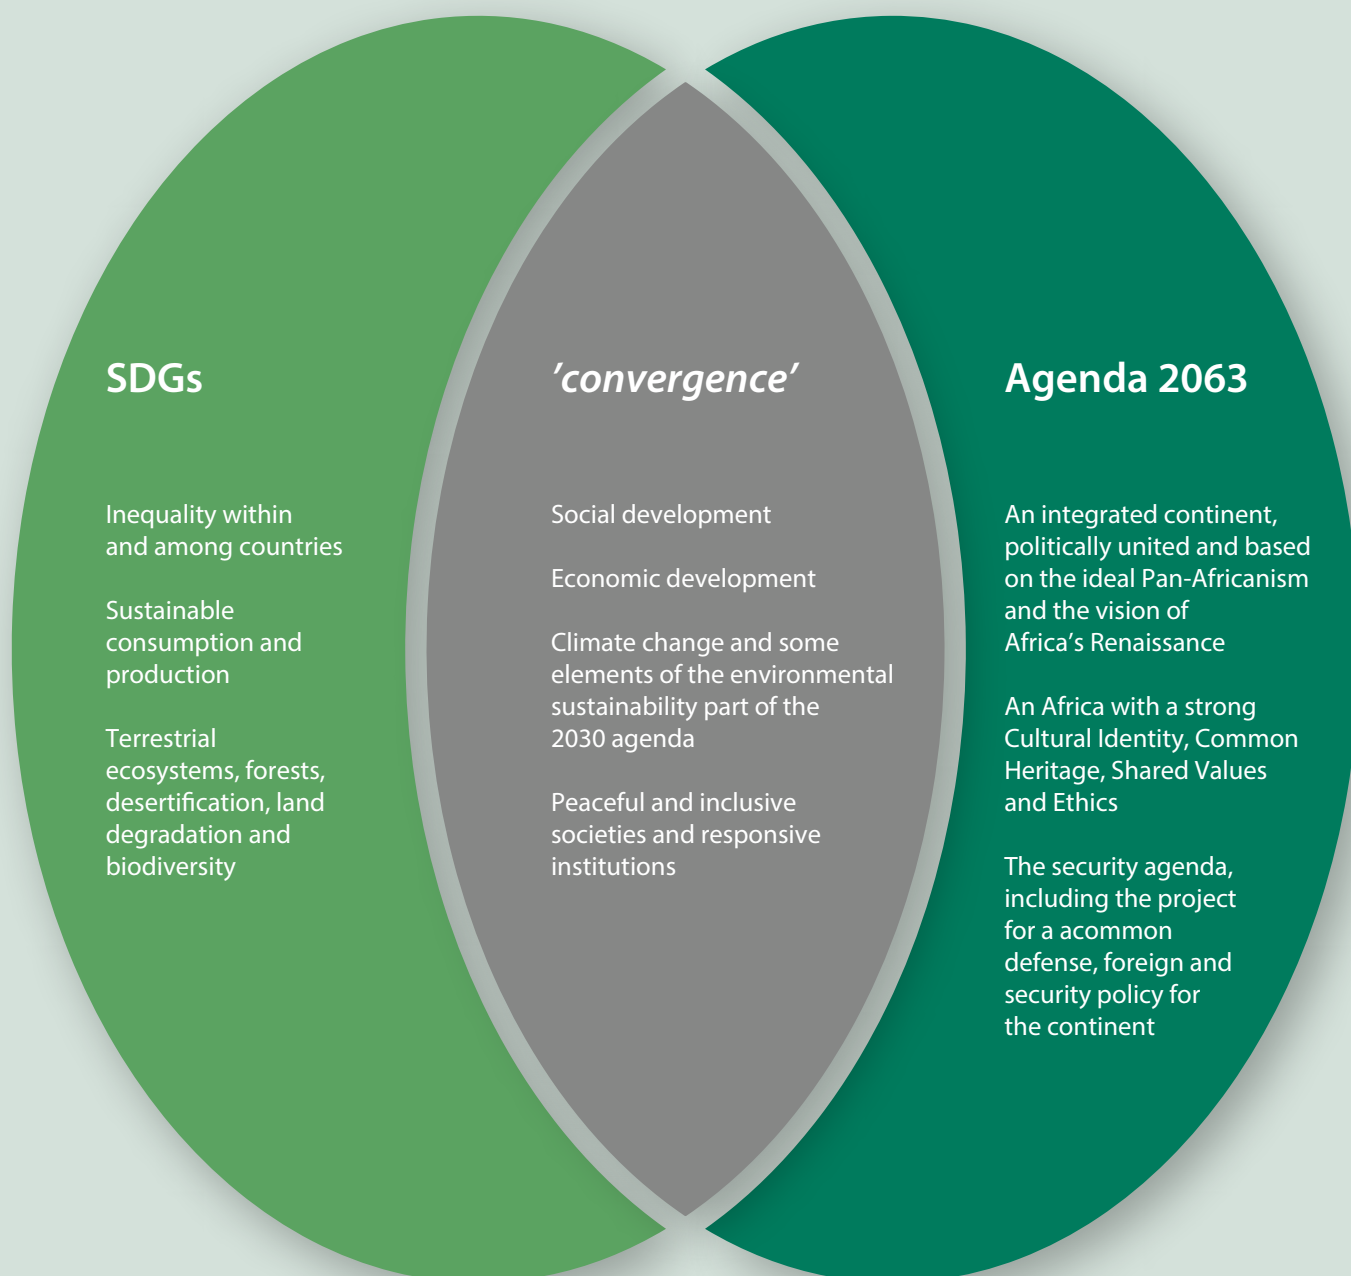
SDGs

Inequality within and among countries

Sustainable consumption and production

Terrestrial ecosystems, forests, desertification, land degradation and biodiversity

'convergence'

Social development

Economic development

Climate change and some elements of the environmental sustainability part of the 2030 agenda

Peaceful and inclusive societies and responsive institutions

Agenda 2063

An integrated continent, politically united and based on the ideal Pan-Africanism and the vision of Africa's Renaissance

An Africa with a strong Cultural Identity, Common Heritage, Shared Values and Ethics

The security agenda, including the project for a acommon defense, foreign and security policy for the continent